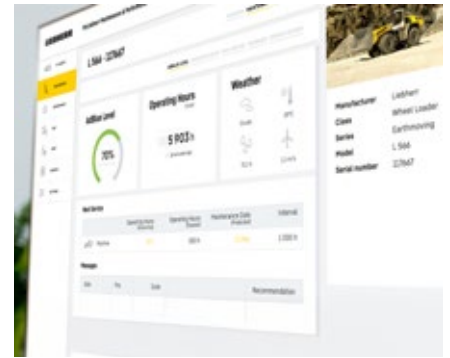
L 566 · 22647

AdBlue Level

70%

Operating Hours

5 903 h

Weather

Manufacturer Liebherr
Class Wheel Loader
Series Earthmoving
Model L 566
Serial number 22647

Next Service

Messages

Recommendation